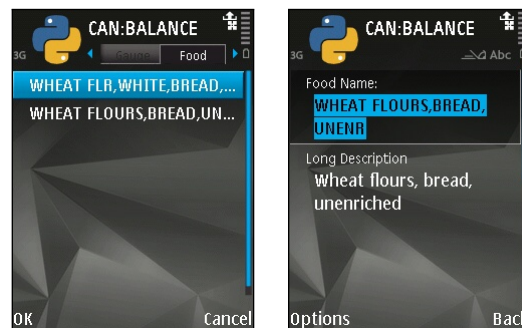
3G CAN:BALANCE

Groups Food

WHEAT FLR,WHITE,BREAD,...

WHEAT FLOURS,BREAD,UN...

OK Cancel

3G CAN:BALANCE

Abc

Food Name:

WHEAT FLOURS,BREAD, UNENR

Long Description

Wheat flours, bread, unenriched

Options Back